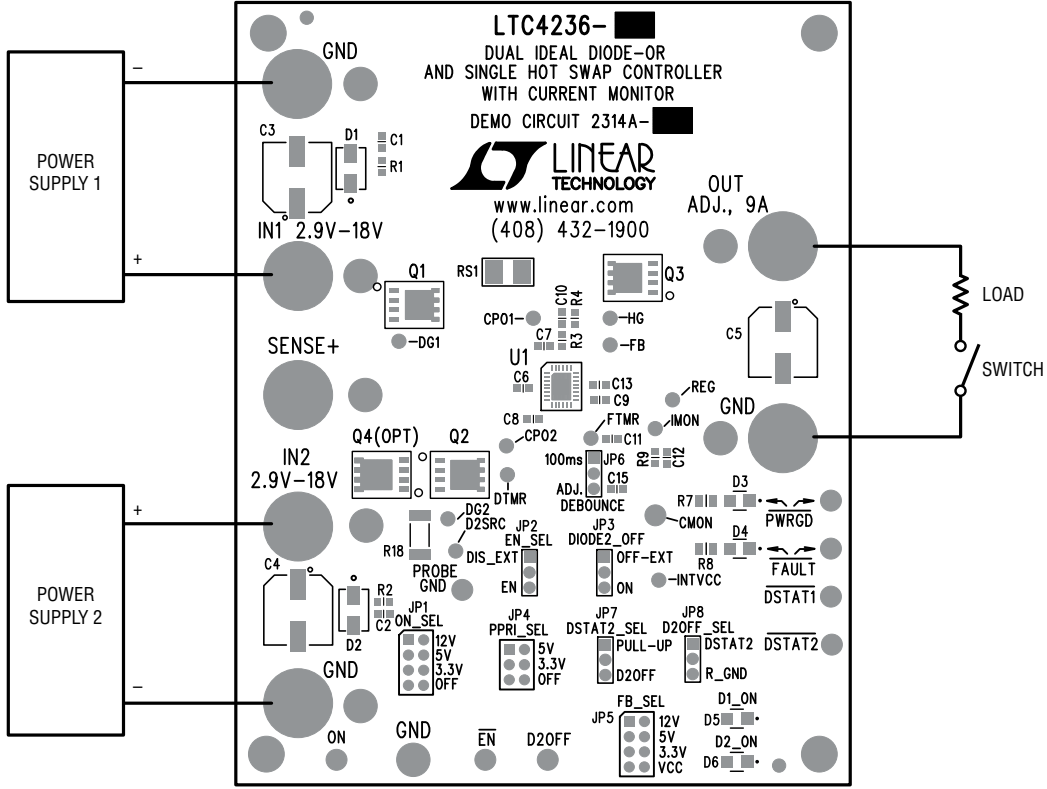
POWER SUPPLY 1

–

+

POWER SUPPLY 2

+

–

LTC4236-

DUAL IDEAL DIODE-OR AND SINGLE HOT SWAP CONTROLLER WITH CURRENT MONITOR

DEMO CIRCUIT 2314A-

LINEAR TECHNOLOGY

www.linear.com

(408) 432-1900

GND

C3 D1 C1 R1

IN1 2.9V–18V

OUT ADJ., 9A

LOAD

SWITCH

Q1 RS1 Q3

-DG1

CPO1- C10 R4 R3 C7 -HG -FB

C5

SENSE+

U1

C6 C13 C9 -REG

C8 FTMR -IMON GND

CPO2 C11

Q4(OPT) Q2

IN2 2.9V–18V

100ms JP6 R9 C12

DTMR ADJ. C15 DEBOUNCE

R7 D3

-CMON $\overline{PWRGD}$

DG2 D2SRC JP2 EN_SEL JP3 DIODE2_OFF D4

R18 DIS_EXT OFF-EXT R8

PROBE GND EN ON -INTVCC $\overline{FAULT}$

C4 R2 C2 D2

JP1 ON_SEL 12V 5V 3.3V OFF

JP4 PPRI_SEL 5V 3.3V OFF

JP7 DSTAT2_SEL PULL-UP D2OFF

JP8 D2OFF_SEL DSTAT2 R_GND

$\overline{DSTAT1}$

$\overline{DSTAT2}$

GND

JP5 FB_SEL 12V 5V 3.3V VCC

D1_ON D5

D2_ON D6

ON GND $\overline{EN}$ D2OFF